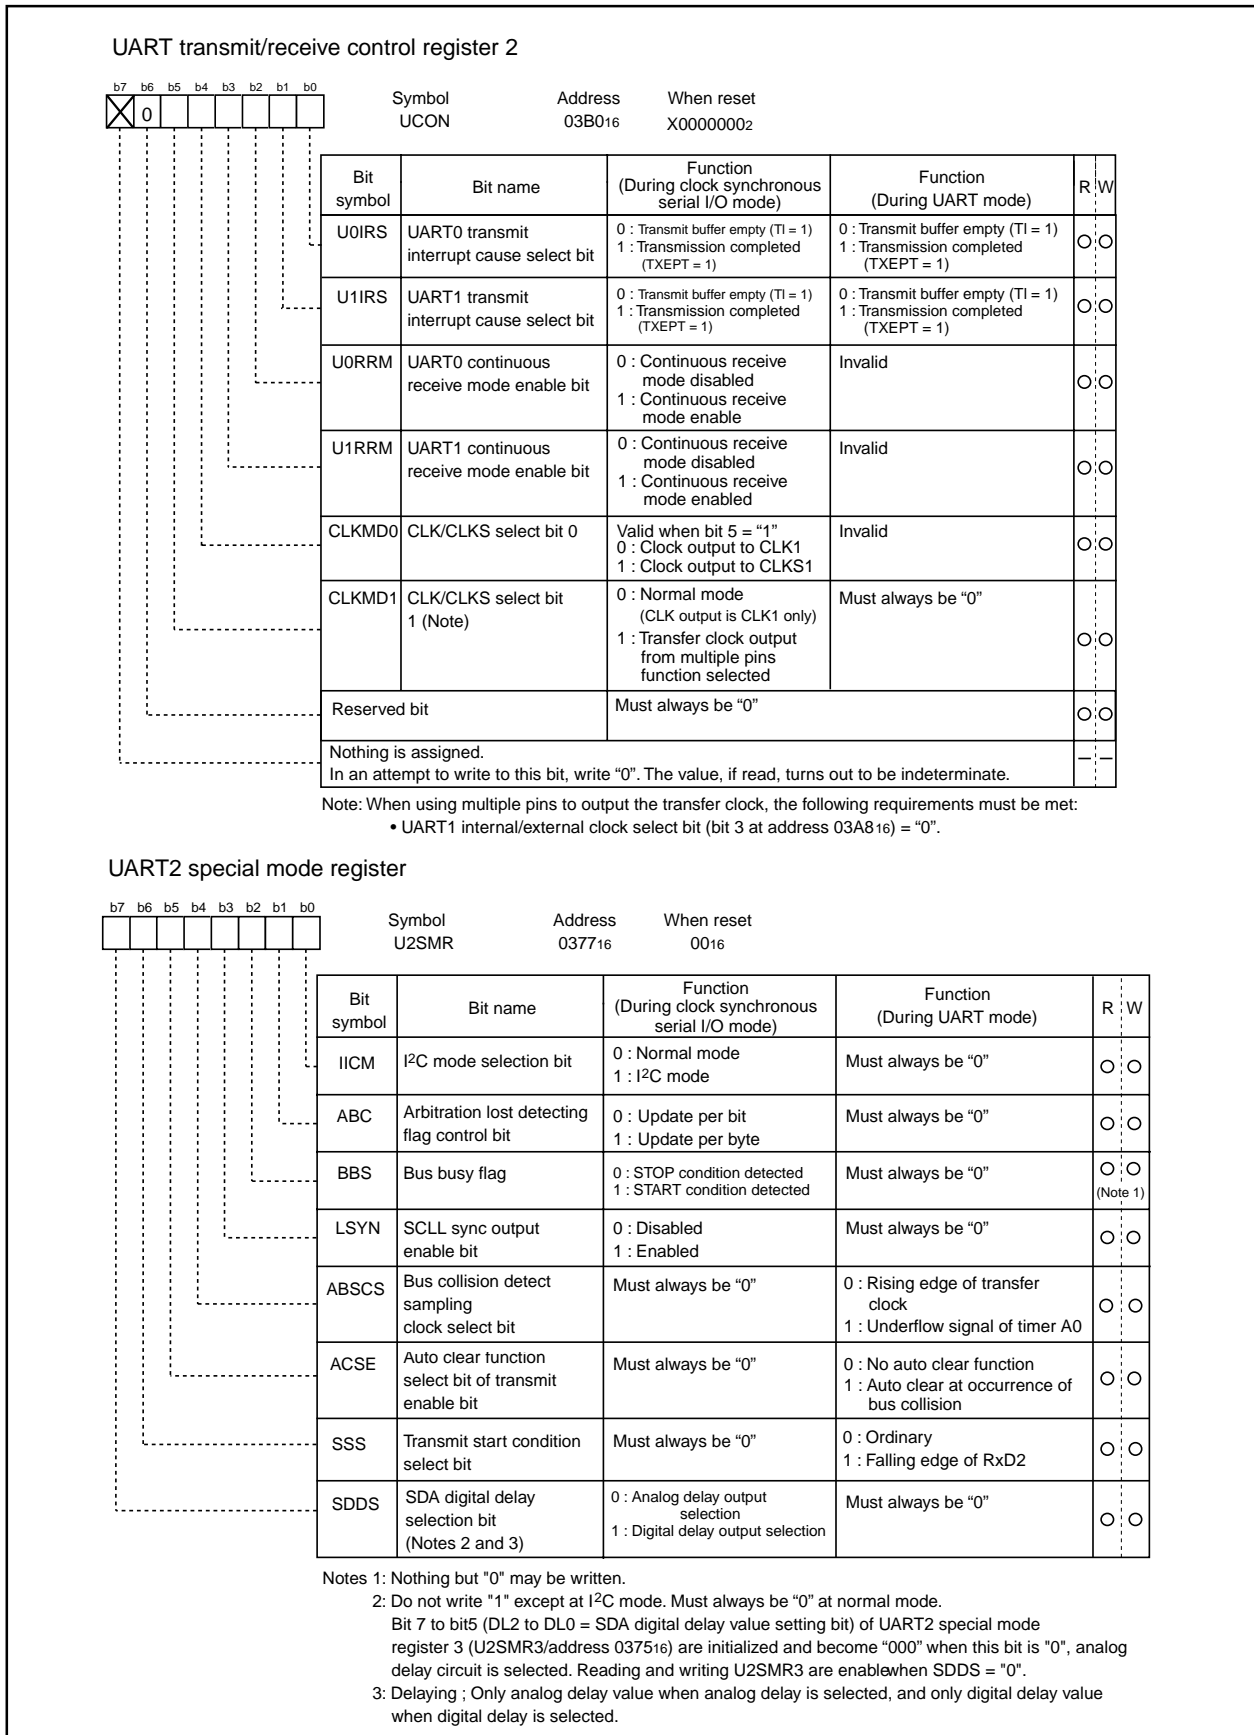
UART transmit/receive control register 2

b7 b6 b5 b4 b3 b2 b1 b0

0

Symbol UCON
Address $03B0_{16}$
When reset $X0000000_2$

| Bit symbol | Bit name | Function (During clock synchronous serial I/O mode) | Function (During UART mode) | R | W |
|---|---|---|---|---|---|
| U0IRS | UART0 transmit interrupt cause select bit | 0 : Transmit buffer empty (TI = 1) 1 : Transmission completed (TXEPT = 1) | 0 : Transmit buffer empty (TI = 1) 1 : Transmission completed (TXEPT = 1) | ○ | ○ |
| U1IRS | UART1 transmit interrupt cause select bit | 0 : Transmit buffer empty (TI = 1) 1 : Transmission completed (TXEPT = 1) | 0 : Transmit buffer empty (TI = 1) 1 : Transmission completed (TXEPT = 1) | ○ | ○ |
| U0RRM | UART0 continuous receive mode enable bit | 0 : Continuous receive mode disabled 1 : Continuous receive mode enable | Invalid | ○ | ○ |
| U1RRM | UART1 continuous receive mode enable bit | 0 : Continuous receive mode disabled 1 : Continuous receive mode enabled | Invalid | ○ | ○ |
| CLKMD0 | CLK/CLKS select bit 0 | Valid when bit 5 = "1" 0 : Clock output to CLK1 1 : Clock output to CLKS1 | Invalid | ○ | ○ |
| CLKMD1 | CLK/CLKS select bit 1 (Note) | 0 : Normal mode (CLK output is CLK1 only) 1 : Transfer clock output from multiple pins function selected | Must always be "0" | ○ | ○ |
| Reserved bit | | Must always be "0" | | ○ | ○ |
| Nothing is assigned. In an attempt to write to this bit, write "0". The value, if read, turns out to be indeterminate. | | | | — | — |

Note: When using multiple pins to output the transfer clock, the following requirements must be met:
• UART1 internal/external clock select bit (bit 3 at address $03A8_{16}$) = "0".

UART2 special mode register

b7 b6 b5 b4 b3 b2 b1 b0

Symbol U2SMR
Address $0377_{16}$
When reset $00_{16}$

| Bit symbol | Bit name | Function (During clock synchronous serial I/O mode) | Function (During UART mode) | R | W |
|---|---|---|---|---|---|
| IICM | $I^2C$ mode selection bit | 0 : Normal mode 1 : $I^2C$ mode | Must always be "0" | ○ | ○ |
| ABC | Arbitration lost detecting flag control bit | 0 : Update per bit 1 : Update per byte | Must always be "0" | ○ | ○ |
| BBS | Bus busy flag | 0 : STOP condition detected 1 : START condition detected | Must always be "0" | ○ | ○ (Note 1) |
| LSYN | SCLL sync output enable bit | 0 : Disabled 1 : Enabled | Must always be "0" | ○ | ○ |
| ABSCS | Bus collision detect sampling clock select bit | Must always be "0" | 0 : Rising edge of transfer clock 1 : Underflow signal of timer A0 | ○ | ○ |
| ACSE | Auto clear function select bit of transmit enable bit | Must always be "0" | 0 : No auto clear function 1 : Auto clear at occurrence of bus collision | ○ | ○ |
| SSS | Transmit start condition select bit | Must always be "0" | 0 : Ordinary 1 : Falling edge of RxD2 | ○ | ○ |
| SDDS | SDA digital delay selection bit (Notes 2 and 3) | 0 : Analog delay output selection 1 : Digital delay output selection | Must always be "0" | ○ | ○ |

Notes 1: Nothing but "0" may be written.
2: Do not write "1" except at $I^2C$ mode. Must always be "0" at normal mode. Bit 7 to bit5 (DL2 to DL0 = SDA digital delay value setting bit) of UART2 special mode register 3 (U2SMR3/address $0375_{16}$) are initialized and become "000" when this bit is "0", analog delay circuit is selected. Reading and writing U2SMR3 are enablewhen SDDS = "0".
3: Delaying ; Only analog delay value when analog delay is selected, and only digital delay value when digital delay is selected.